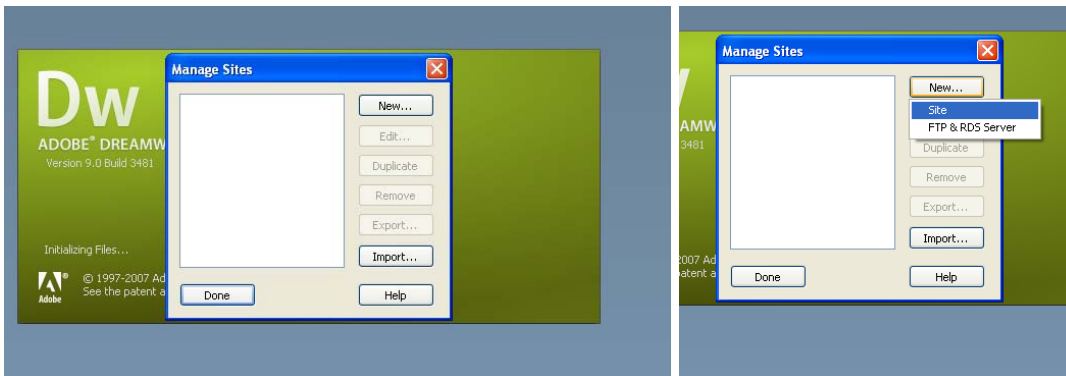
Dw
ADOBE® DREAMW
Version 9.0 Build 3481

Initializing Files...

Adobe
© 1997-2007 Ad
See the patent a

Manage Sites

New...
Edit...
Duplicate
Remove
Export...
Import...
Done
Help

AMW
3481

2007 Ad
atent a

Manage Sites

New...
Site
FTP & RDS Server
Duplicate
Remove
Export...
Import...
Done
Help